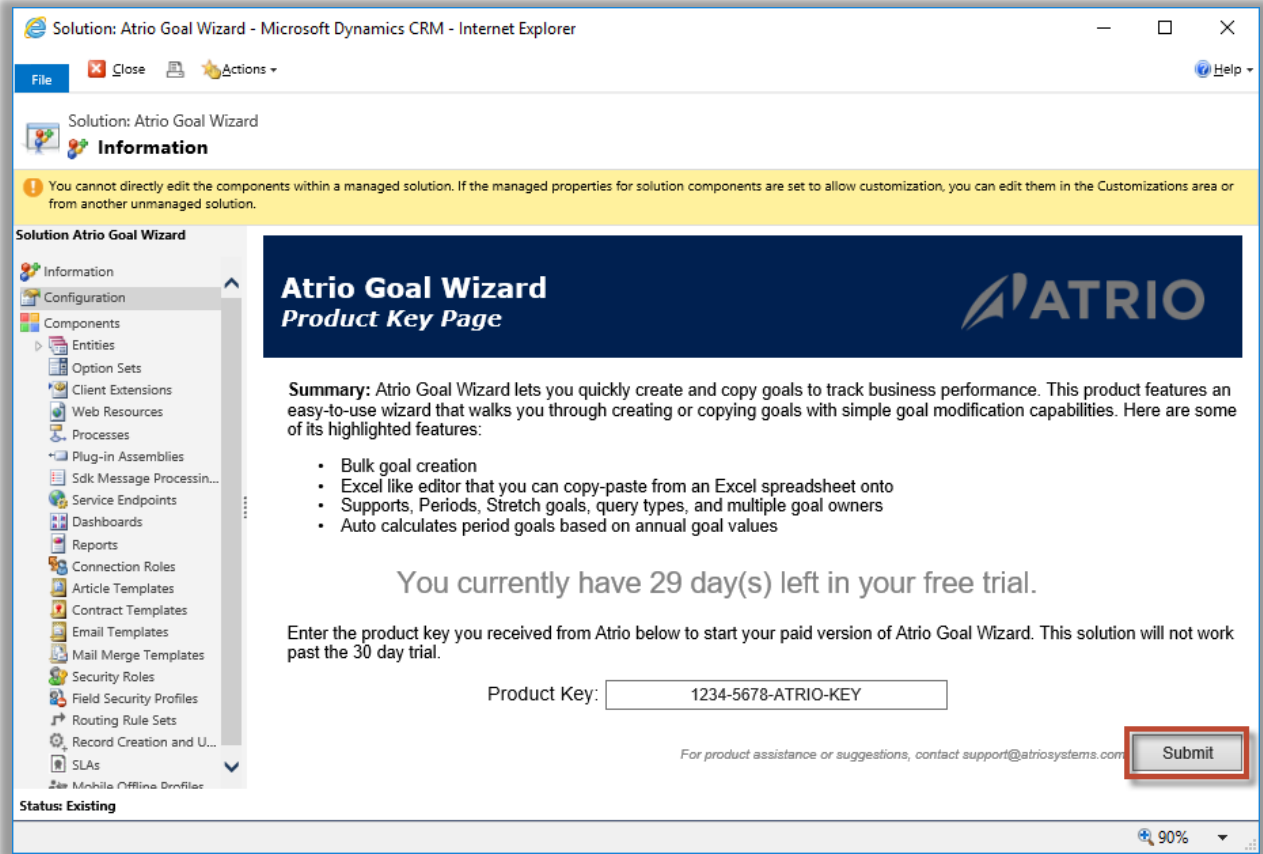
Solution: Atrio Goal Wizard - Microsoft Dynamics CRM - Internet Explorer

File Close Actions Help

Solution: Atrio Goal Wizard
Information

You cannot directly edit the components within a managed solution. If the managed properties for solution components are set to allow customization, you can edit them in the Customizations area or from another unmanaged solution.

Solution Atrio Goal Wizard

Information
Configuration
Components
Entities
Option Sets
Client Extensions
Web Resources
Processes
Plug-in Assemblies
Sdk Message Processin...
Service Endpoints
Dashboards
Reports
Connection Roles
Article Templates
Contract Templates
Email Templates
Mail Merge Templates
Security Roles
Field Security Profiles
Routing Rule Sets
Record Creation and U...
SLAs
Mobile Offline Profiles

Atrio Goal Wizard
Product Key Page

ATRIO

Summary: Atrio Goal Wizard lets you quickly create and copy goals to track business performance. This product features an easy-to-use wizard that walks you through creating or copying goals with simple goal modification capabilities. Here are some of its highlighted features:

- Bulk goal creation
- Excel like editor that you can copy-paste from an Excel spreadsheet onto
- Supports, Periods, Stretch goals, query types, and multiple goal owners
- Auto calculates period goals based on annual goal values

You currently have 29 day(s) left in your free trial.

Enter the product key you received from Atrio below to start your paid version of Atrio Goal Wizard. This solution will not work past the 30 day trial.

Product Key: 1234-5678-ATRIO-KEY

For product assistance or suggestions, contact support@atriosystems.com

Submit

Status: Existing

90%